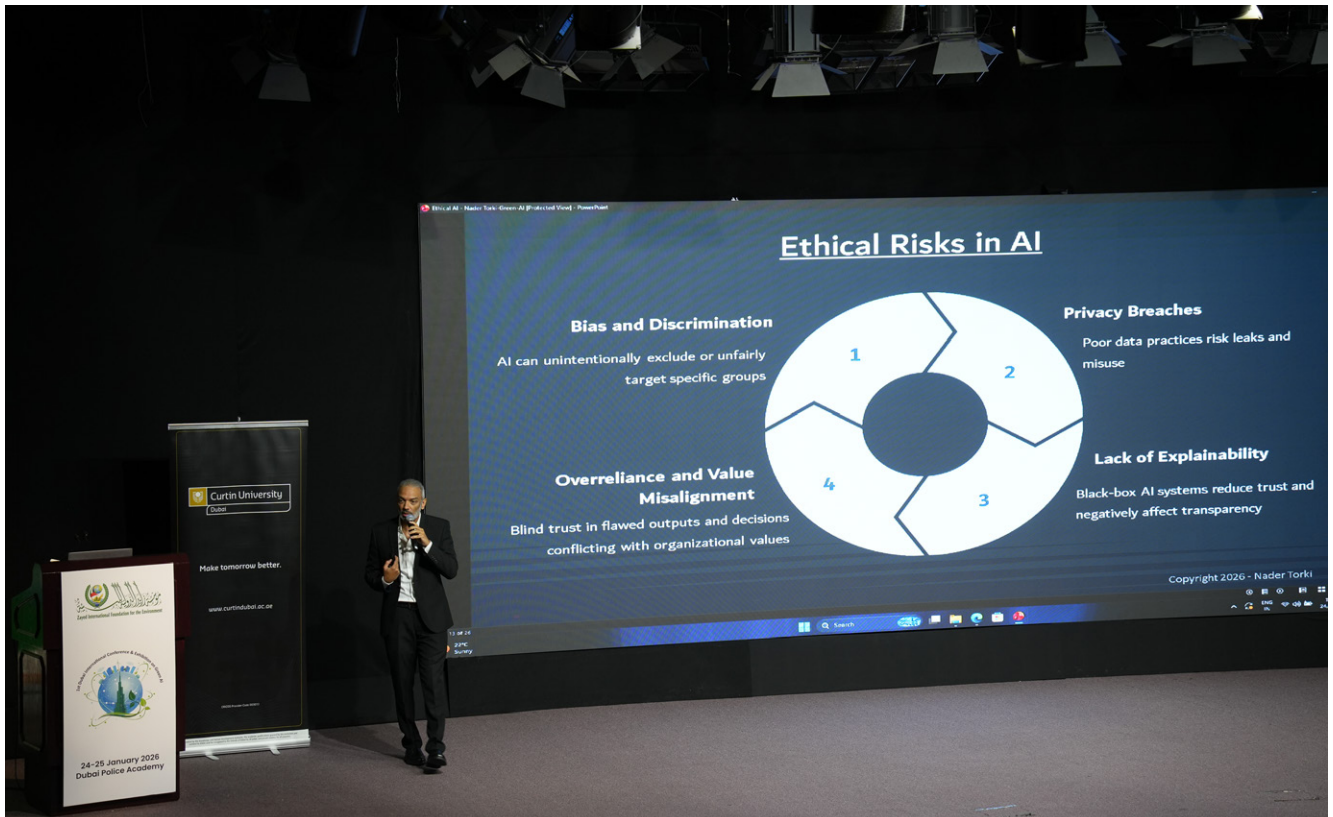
Ethical AI - Nader Torki-Green-AI [Protected View] - PowerPoint

Ethical Risks in AI

Bias and Discrimination
AI can unintentionally exclude or unfairly target specific groups

1

Privacy Breaches
Poor data practices risk leaks and misuse

2

Lack of Explainability
Black-box AI systems reduce trust and negatively affect transparency

3

Overreliance and Value Misalignment
Blind trust in flawed outputs and decisions conflicting with organizational values

4

Copyright 2026 - Nader Torki

13 of 24

Search

Curtin University
Dubai

Make tomorrow better.

www.curtindubai.ac.ae

Zayed International Foundation for the Environment

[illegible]

24-25 January 2026
Dubai Police Academy